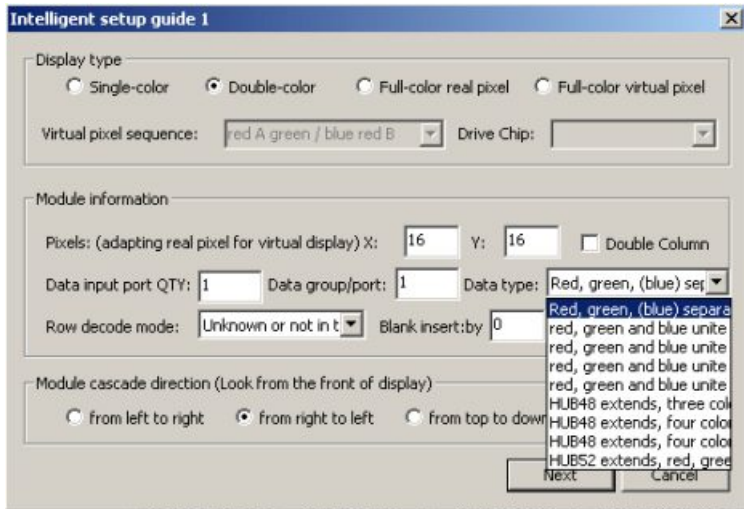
Intelligent setup guide 1

Display type

Single-color
Double-color
Full-color real pixel
Full-color virtual pixel

Virtual pixel sequence: red A green / blue red B
Drive Chip:

Module information

Pixels: (adapting real pixel for virtual display) X: 16
Y: 16
Double Column

Data input port QTY: 1
Data group/port: 1
Data type: Red, green, (blue) sep

Row decode mode: Unknown or not in t
Blank insert:by 0

Red, green, (blue) separa
red, green and blue unite
red, green and blue unite
red, green and blue unite
red, green and blue unite
HUB48 extends, three col
HUB48 extends, four color
HUB48 extends, four color
HUB52 extends, red, gree

Module cascade direction (Look from the front of display)

from left to right
from right to left
from top to dow

Next
Cancel